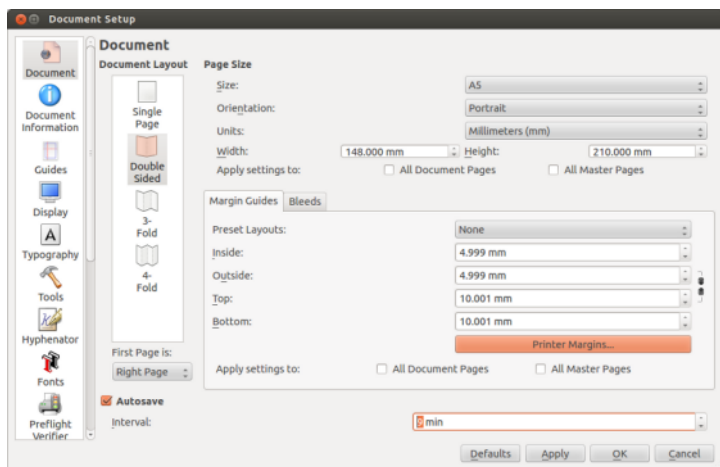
Document Setup

Document
Document Information
Guides
Display
Typography
Tools
Hyphenator
Fonts
Preflight Verifier

Document

Document Layout
Single Page
Double Sided
3-Fold
4-Fold
First Page is:
Right Page

Page Size
Size: A5
Orientation: Portrait
Units: Millimeters (mm)
Width: 148.000 mm
Height: 210.000 mm
Apply settings to: All Document Pages All Master Pages

Margin Guides Bleeds
Preset Layouts: None
Inside: 4.999 mm
Outside: 4.999 mm
Top: 10.001 mm
Bottom: 10.001 mm
Printer Margins...
Apply settings to: All Document Pages All Master Pages

Autosave
Interval: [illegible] min

Defaults Apply OK Cancel